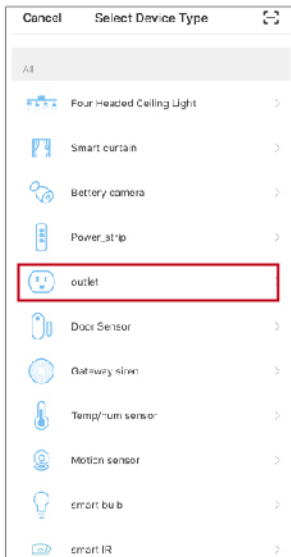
Cancel Select Device Type

All

Four Headed Ceiling Light >

Smart curtain >

Battery camera >

Power_strip >

outlet >

Door Sensor >

Gateway siren >

Temp/hum sensor >

Motion sensor >

smart bulb >

smart IR >